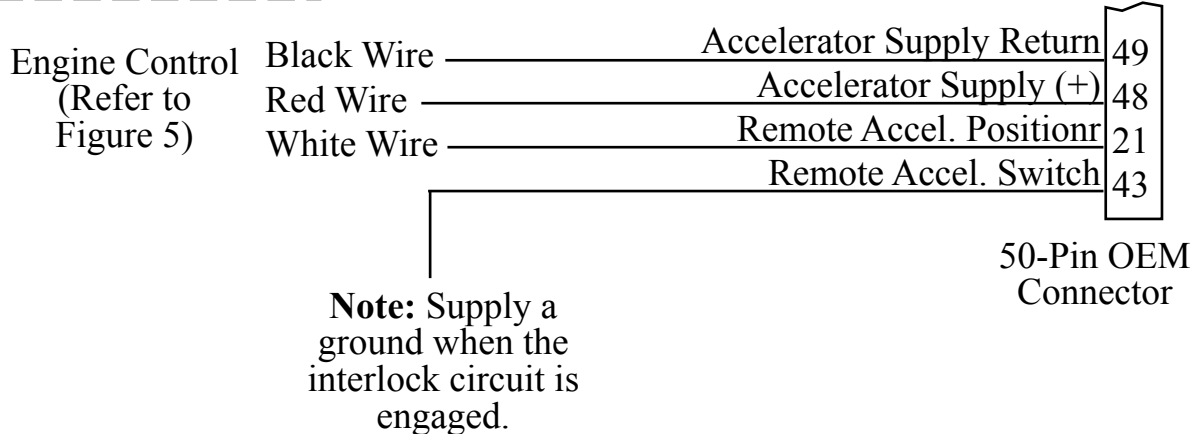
Engine Control (Refer to Figure 5)

Black Wire
Red Wire
White Wire

Accelerator Supply Return 49
Accelerator Supply (+) 48
Remote Accel. Positionr 21
Remote Accel. Switch 43

50-Pin OEM Connector

**Note:** Supply a ground when the interlock circuit is engaged.